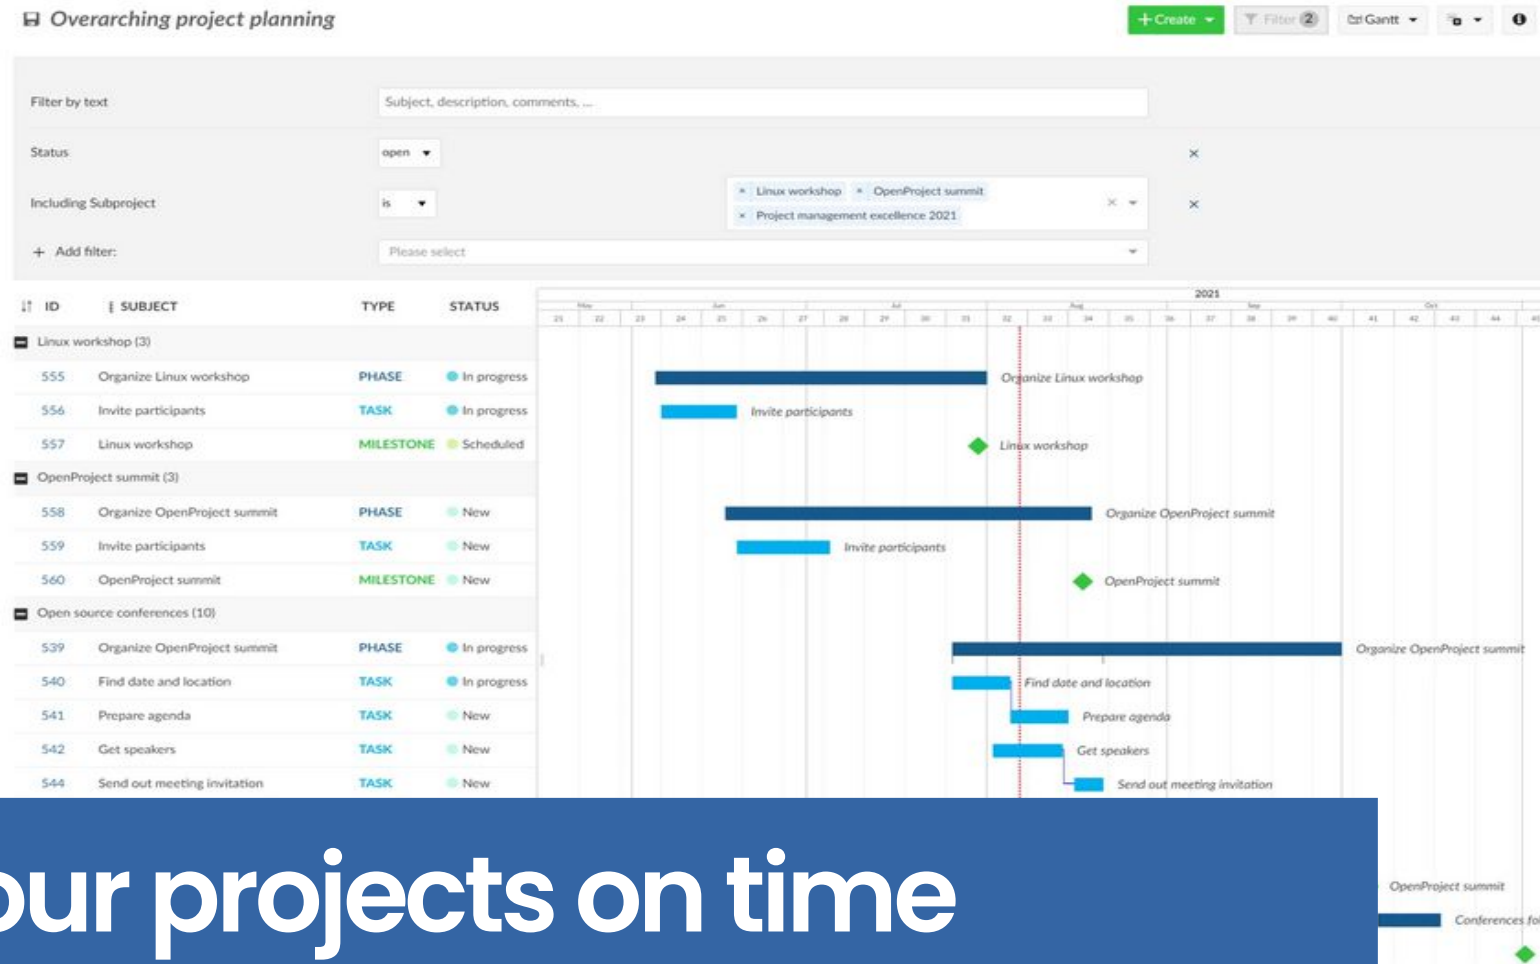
Overarching project planning

+ Create | Filter 2 | Gantt

Filter by text | Subject, description, comments, ...

Status | open

Including Subproject | is | × Linux workshop × OpenProject summit × Project management excellence 2021

+ Add filter: | Please select

| ID | SUBJECT | TYPE | STATUS |
|---|---|---|---|
| Linux workshop (3) | | | |
| 555 | Organize Linux workshop | PHASE | In progress |
| 556 | Invite participants | TASK | In progress |
| 557 | Linux workshop | MILESTONE | Scheduled |
| OpenProject summit (3) | | | |
| 558 | Organize OpenProject summit | PHASE | New |
| 559 | Invite participants | TASK | New |
| 560 | OpenProject summit | MILESTONE | New |
| Open source conferences (10) | | | |
| 539 | Organize OpenProject summit | PHASE | In progress |
| 540 | Find date and location | TASK | In progress |
| 541 | Prepare agenda | TASK | New |
| 542 | Get speakers | TASK | New |
| 544 | Send out meeting invitation | TASK | New |

2021
May Jun Jul Aug Sep Oct
21 22 23 24 25 26 27 28 29 30 31 32 33 34 35 36 37 38 39 40 41 42 43 44 45

Organize Linux workshop
Invite participants
Linux workshop
Organize OpenProject summit
Invite participants
OpenProject summit
Organize OpenProject summit
Find date and location
Prepare agenda
Get speakers
Send out meeting invitation
OpenProject summit
Conferences fo

our projects on time